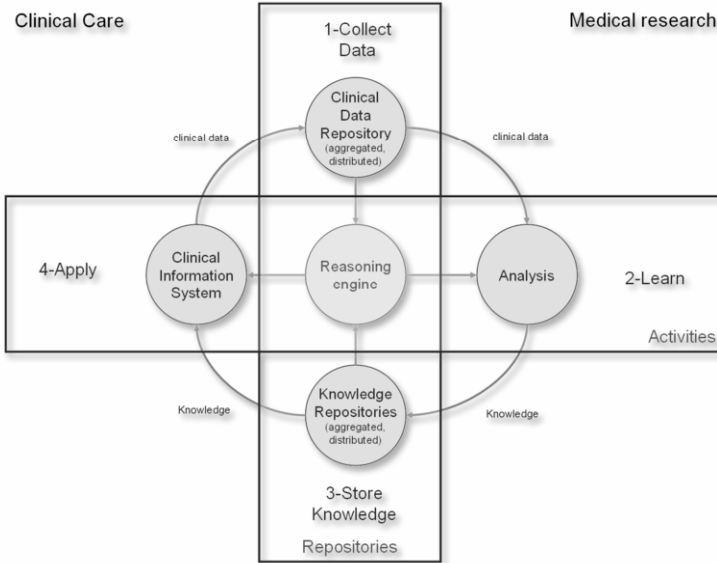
Clinical Care

Medical research

1-Collect Data

Clinical Data Repository (aggregated, distributed)

clinical data

clinical data

4-Apply

Clinical Information System

Reasoning engine

Analysis

2-Learn

Activities

Knowledge

Knowledge Repositories (aggregated, distributed)

Knowledge

3-Store Knowledge

Repositories